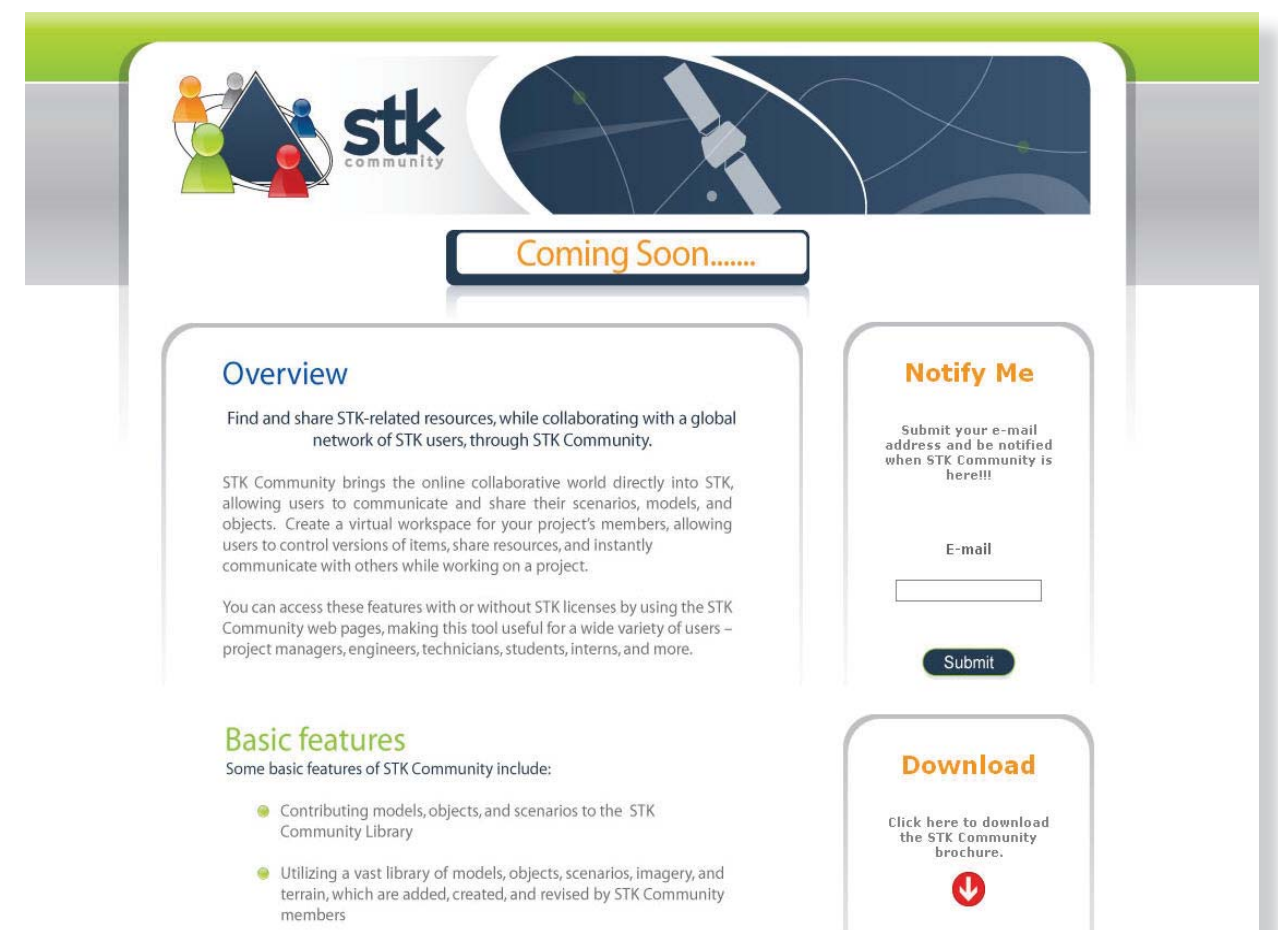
stk
community

Coming Soon.......

Overview

Find and share STK-related resources, while collaborating with a global network of STK users, through STK Community.

STK Community brings the online collaborative world directly into STK, allowing users to communicate and share their scenarios, models, and objects. Create a virtual workspace for your project's members, allowing users to control versions of items, share resources, and instantly communicate with others while working on a project.

You can access these features with or without STK licenses by using the STK Community web pages, making this tool useful for a wide variety of users – project managers, engineers, technicians, students, interns, and more.

Basic features
Some basic features of STK Community include:

Contributing models, objects, and scenarios to the STK Community Library

Utilizing a vast library of models, objects, scenarios, imagery, and terrain, which are added, created, and revised by STK Community members

Notify Me

Submit your e-mail address and be notified when STK Community is here!!!

E-mail

Submit

Download

Click here to download the STK Community brochure.